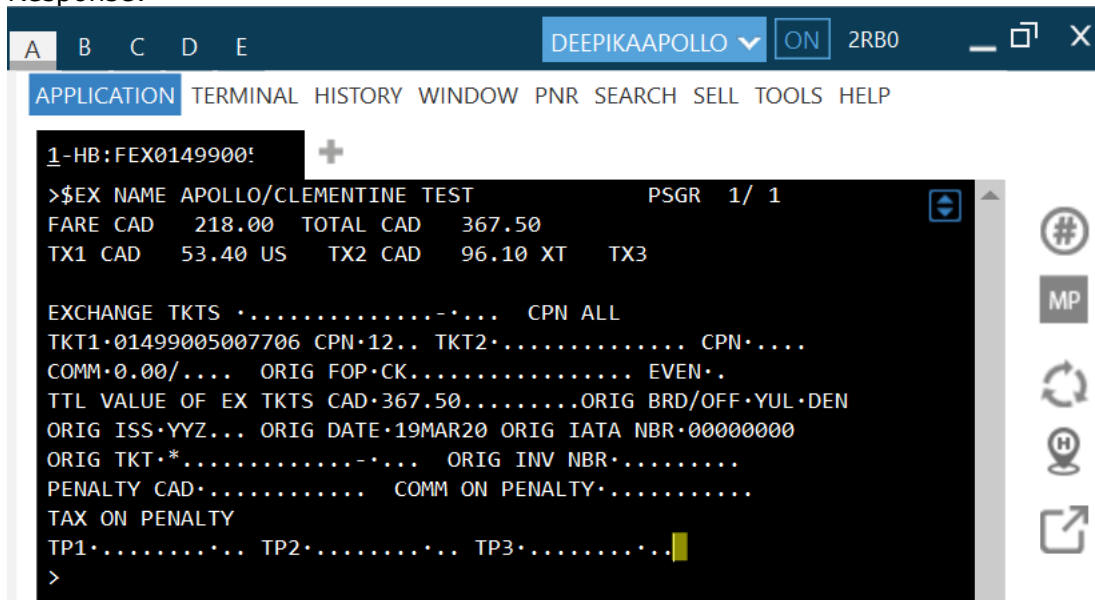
A B C D E DEEPIKAAPOLLO ON 2RB0

APPLICATION TERMINAL HISTORY WINDOW PNR SEARCH SELL TOOLS HELP

1-HB:FEX0149900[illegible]

>$EX NAME APOLLO/CLEMENTINE TEST PSGR 1/ 1
FARE CAD 218.00 TOTAL CAD 367.50
TX1 CAD 53.40 US TX2 CAD 96.10 XT TX3

EXCHANGE TKTS ·.............-·... CPN ALL
TKT1·01499005007706 CPN·12.. TKT2·............. CPN·....
COMM·0.00/.... ORIG FOP·CK................ EVEN·.
TTL VALUE OF EX TKTS CAD·367.50.........ORIG BRD/OFF·YUL·DEN
ORIG ISS·YYZ... ORIG DATE·19MAR20 ORIG IATA NBR·00000000
ORIG TKT·*............-·... ORIG INV NBR·.........
PENALTY CAD·........... COMM ON PENALTY·..........
TAX ON PENALTY
TP1·.......·.. TP2·.......·.. TP3·.......·..
>

MP